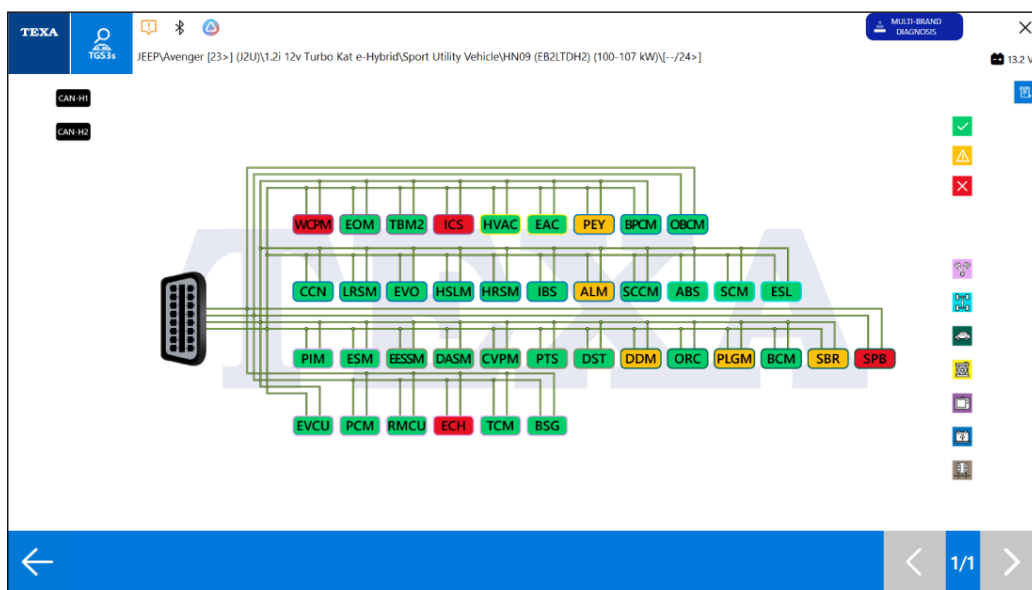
TEXA

TGS3s

JEEP\Avenger [23>] (J2U)\1.2i 12v Turbo Kat e-Hybrid\Sport Utility Vehicle\HN09 (EB2LTDH2) (100-107 kW)\[--/24>]

MULTI-BRAND DIAGNOSIS

13.2 V

CAN-H1

CAN-H2

WCPM EOM TBM2 ICS HVAC EAC PEY BPCM OBCM

CCN LRSM EVO HSLM HRSM IBS ALM SCCM ABS SCM ESL

PIM ESM EESSM DASM CVPM PTS DST DDM ORC PLGM BCM SBR SPB

EVCU PCM RMCU ECH TCM BSG

1/1